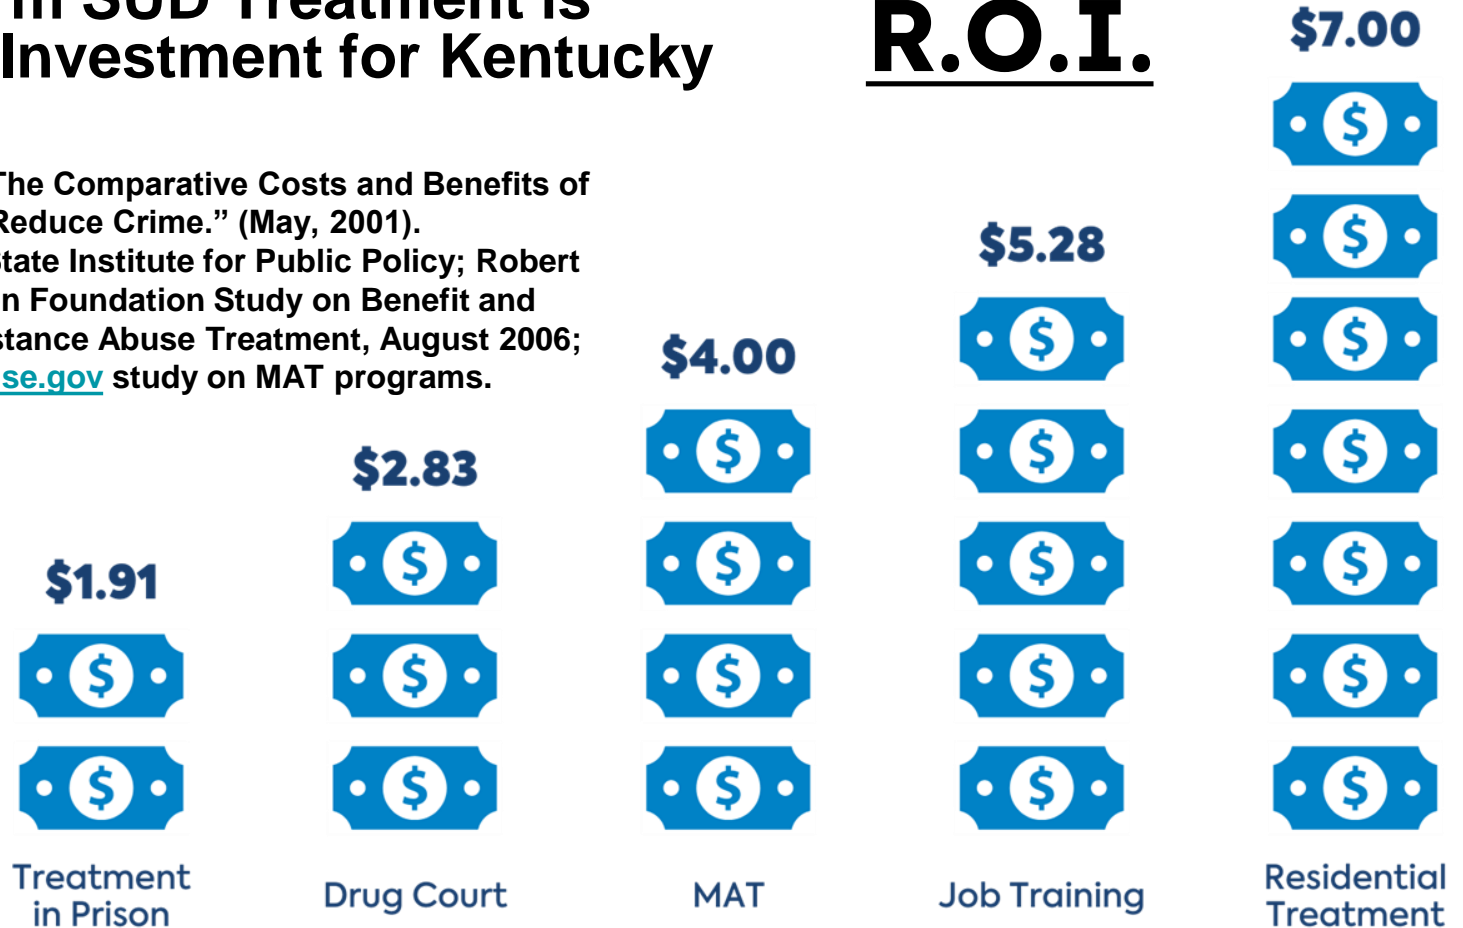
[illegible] SUD Treatment is Investment for Kentucky

R.O.I.

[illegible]he Comparative Costs and Benefits of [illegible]educe Crime." (May, 2001). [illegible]tate Institute for Public Policy; Robert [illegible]n Foundation Study on Benefit and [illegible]stance Abuse Treatment, August 2006; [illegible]se.gov study on MAT programs.

$1.91

Treatment in Prison

$2.83

Drug Court

$4.00

MAT

$5.28

Job Training

$7.00

Residential Treatment